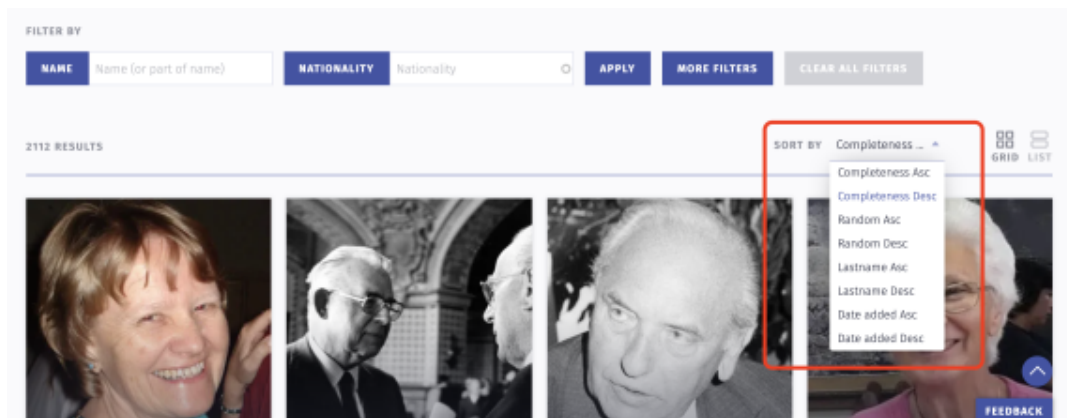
FILTER BY

NAME Name (or part of name)

NATIONALITY Nationality

APPLY

MORE FILTERS

CLEAR ALL FILTERS

2112 RESULTS

SORT BY Completeness ...

GRID LIST

Completeness Asc
Completeness Desc
Random Asc
Random Desc
Lastname Asc
Lastname Desc
Date added Asc
Date added Desc

FEEDBACK